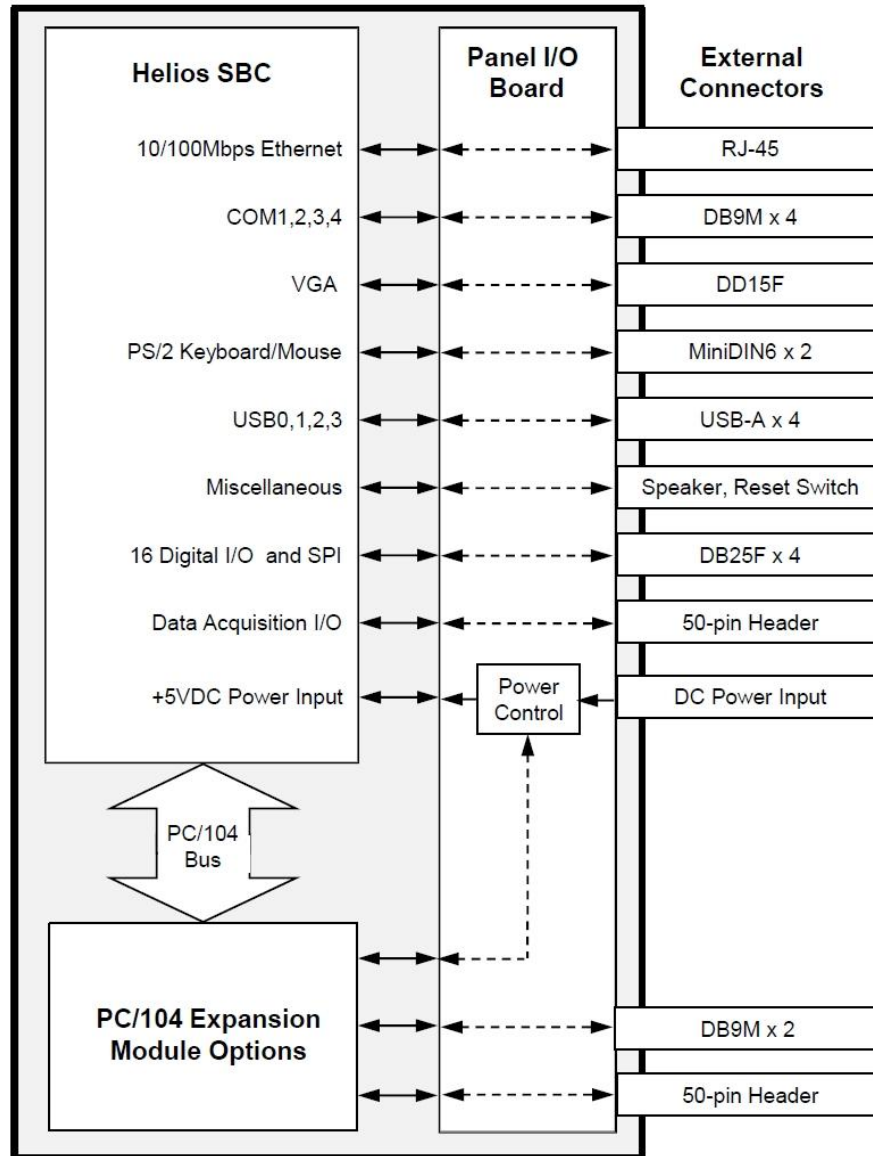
Helios SBC

Panel I/O Board

External Connectors

10/100Mbps Ethernet

RJ-45

COM1,2,3,4

DB9M x 4

VGA

DD15F

PS/2 Keyboard/Mouse

MiniDIN6 x 2

USB0,1,2,3

USB-A x 4

Miscellaneous

Speaker, Reset Switch

16 Digital I/O and SPI

DB25F x 4

Data Acquisition I/O

50-pin Header

+5VDC Power Input

Power Control

DC Power Input

PC/104 Bus

PC/104 Expansion Module Options

DB9M x 2

50-pin Header